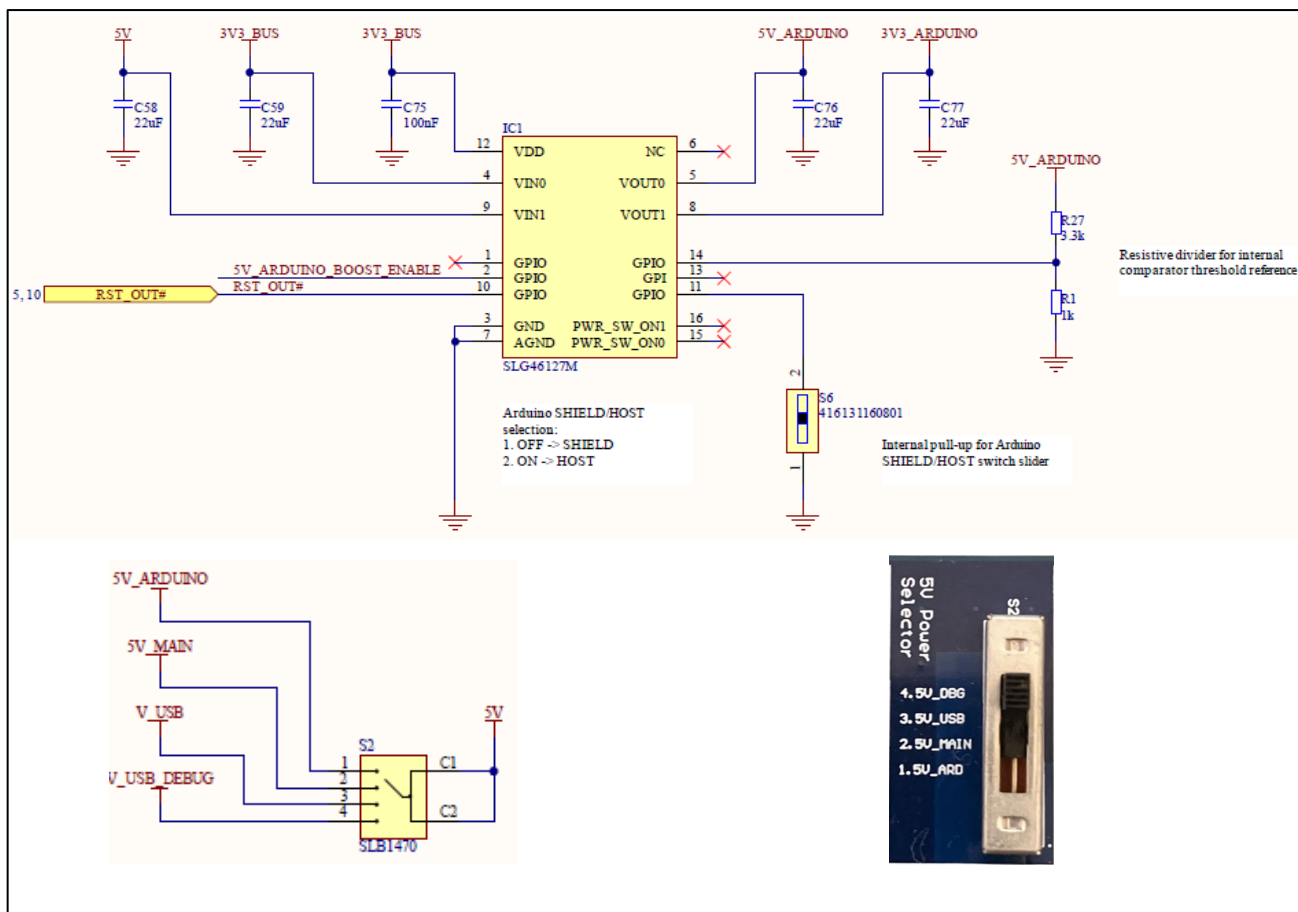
5V
3V3_BUS
3V3_BUS
5V_ARDUINO
3V3_ARDUINO

C58 22uF
C59 22uF
C75 100nF
C76 22uF
C77 22uF

IC1
12 VDD
4 VIN0
9 VIN1
1 GPIO
2 GPIO
10 GPIO
3 GND
7 AGND
NC 6
VOUT0 5
VOUT1 8
GPIO 14
GPI 13
GPIO 11
PWR_SW_ON1 16
PWR_SW_ON0 15
SLG46127M

5V_ARDUINO_BOOST_ENABLE
5, 10
RST_OUT#
RST_OUT#

5V_ARDUINO
R27 3.3k
R1 1k
Resistive divider for internal comparator threshold reference

2
S6
416131160801
1

Arduino SHIELD/HOST selection:
1. OFF -> SHIELD
2. ON -> HOST

Internal pull-up for Arduino SHIELD/HOST switch slider

5V_ARDUINO
5V_MAIN
V_USB
V_USB_DEBUG
5V
S2
1
2
3
4
C1
C2
SLB1470

5V Power Selector
S2
4.5V_DBG
3.5V_USB
2.5V_MAIN
1.5V_ARD